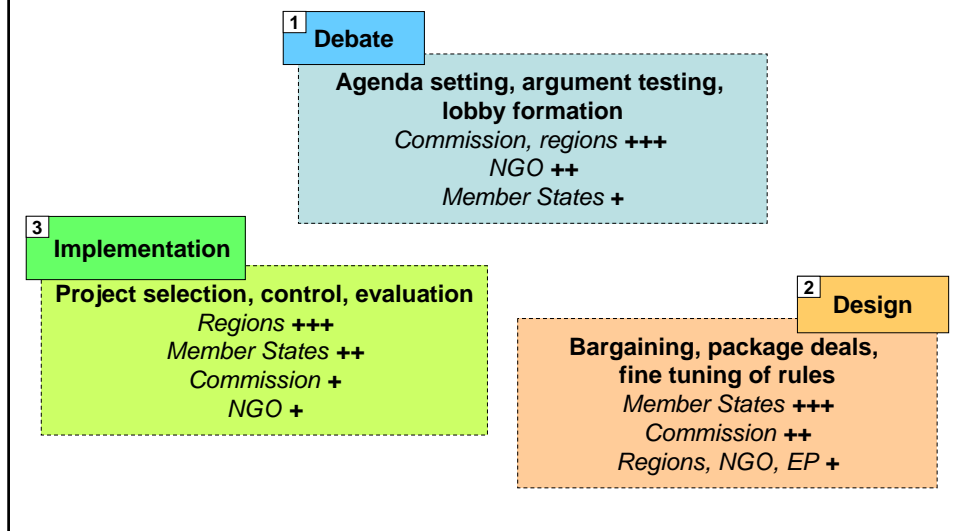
1 Debate

Agenda setting, argument testing, lobby formation
*Commission, regions* +++
*NGO* ++
*Member States* +

3 Implementation

Project selection, control, evaluation
*Regions* +++
*Member States* ++
*Commission* +
*NGO* +

2 Design

Bargaining, package deals, fine tuning of rules
*Member States* +++
*Commission* ++
*Regions, NGO, EP* +